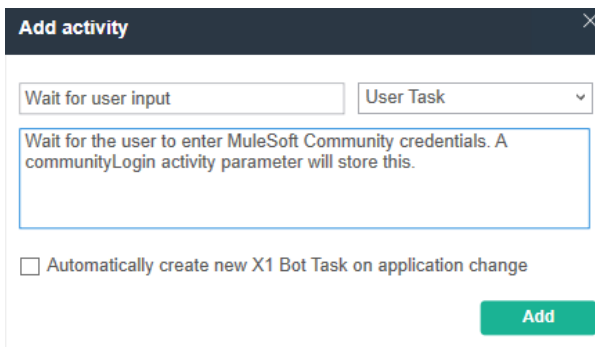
Add activity

Wait for user input

User Task

Wait for the user to enter MuleSoft Community credentials. A communityLogin activity parameter will store this.

Automatically create new X1 Bot Task on application change

Add